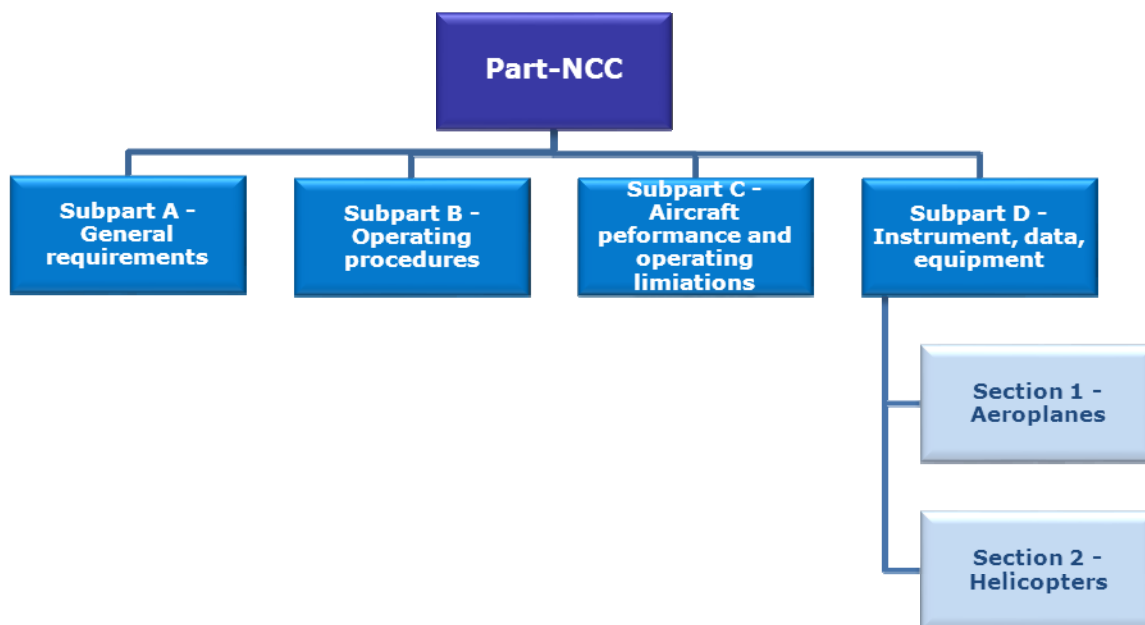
Part-NCC

Subpart A - General requirements

Subpart B - Operating procedures

Subpart C - Aircraft peformance and operating limiations

Subpart D - Instrument, data, equipment

Section 1 - Aeroplanes

Section 2 - Helicopters